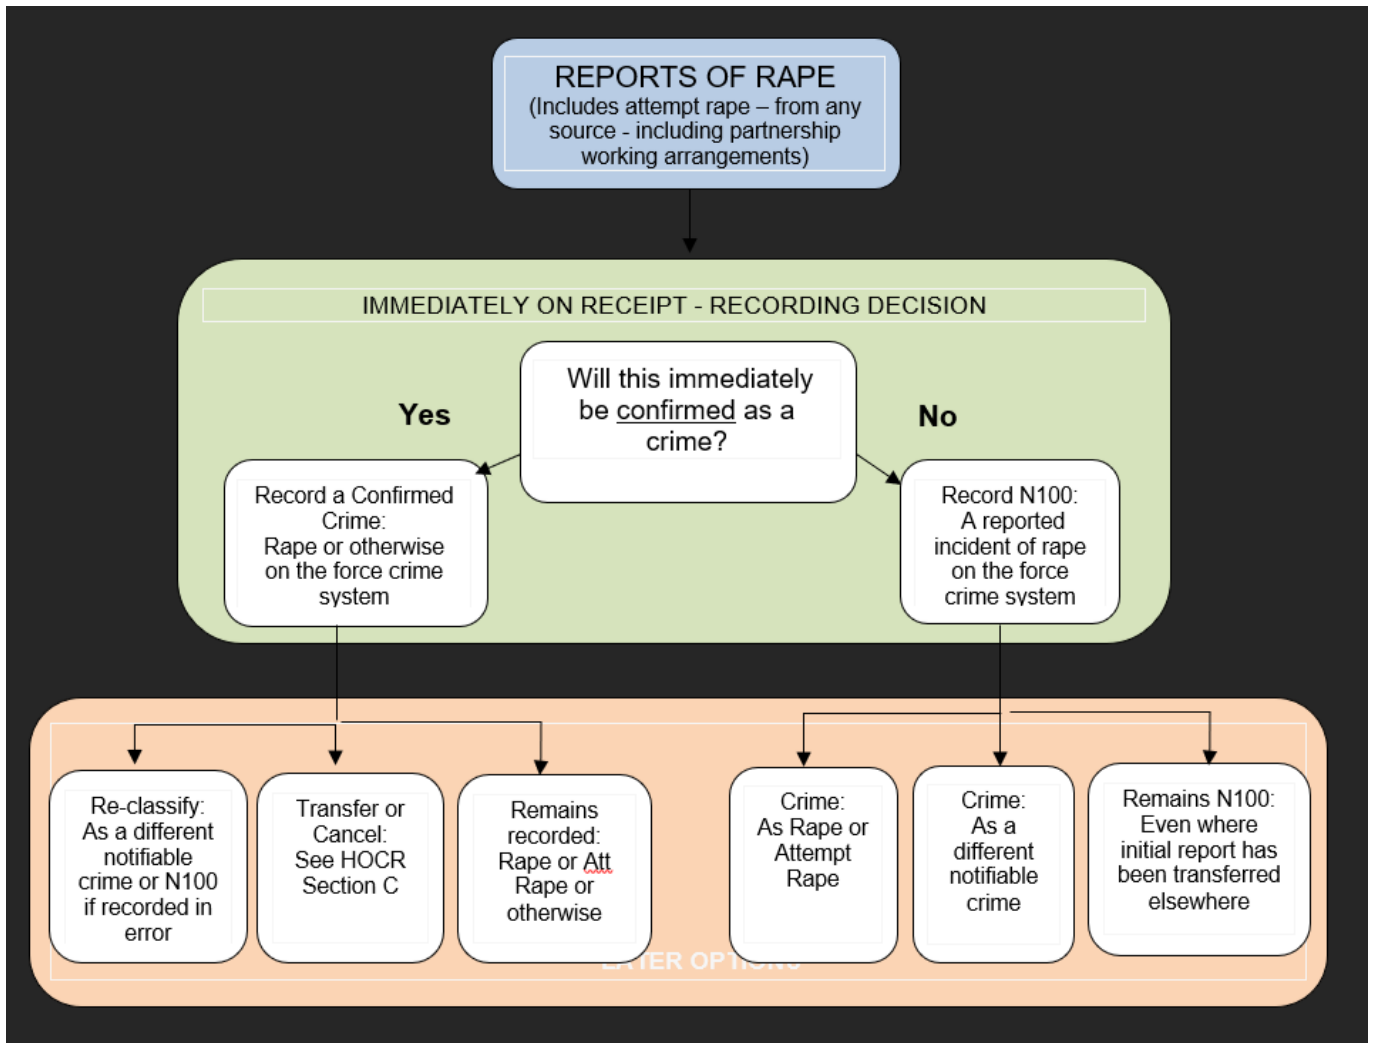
REPORTS OF RAPE
(Includes attempt rape – from any source - including partnership working arrangements)

IMMEDIATELY ON RECEIPT - RECORDING DECISION

Will this immediately be confirmed as a crime?

Yes

No

Record a Confirmed Crime:
Rape or otherwise on the force crime system

Record N100:
A reported incident of rape on the force crime system

Re-classify:
As a different notifiable crime or N100 if recorded in error

Transfer or Cancel:
See HOCR Section C

Remains recorded:
Rape or Att Rape or otherwise

Crime:
As Rape or Attempt Rape

Crime:
As a different notifiable crime

Remains N100:
Even where initial report has been transferred elsewhere

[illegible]TER OP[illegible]